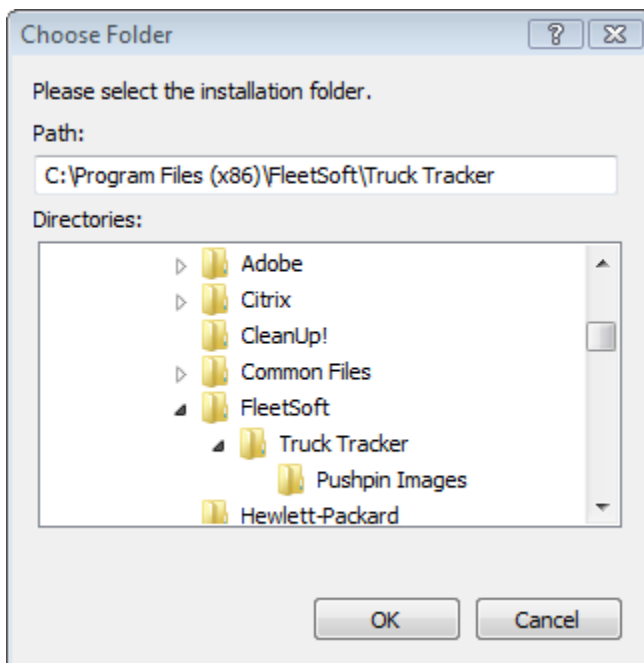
Choose Folder

?

Please select the installation folder.

Path:

C:\Program Files (x86)\FleetSoft\Truck Tracker

Directories:

Adobe
Citrix
CleanUp!
Common Files
FleetSoft
Truck Tracker
Pushpin Images
Hewlett-Packard

OK

Cancel